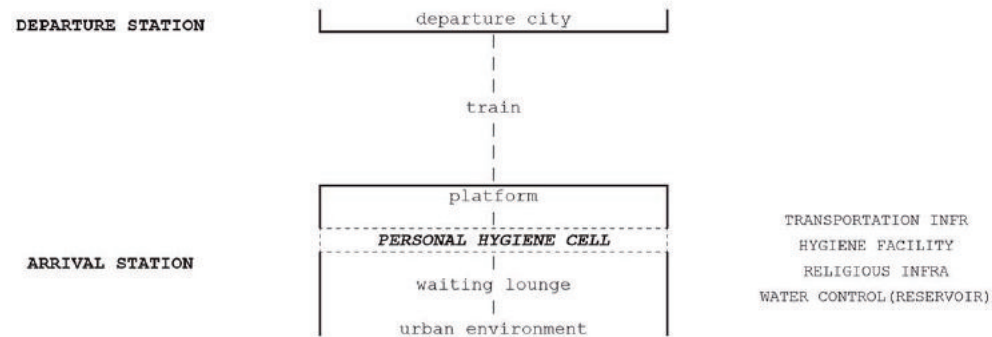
DEPARTURE STATION

departure city

train

platform

PERSONAL HYGIENE CELL

ARRIVAL STATION

waiting lounge

urban environment

TRANSPORTATION INFR
HYGIENE FACILITY
RELIGIOUS INFRA
WATER CONTROL(RESERVOIR)